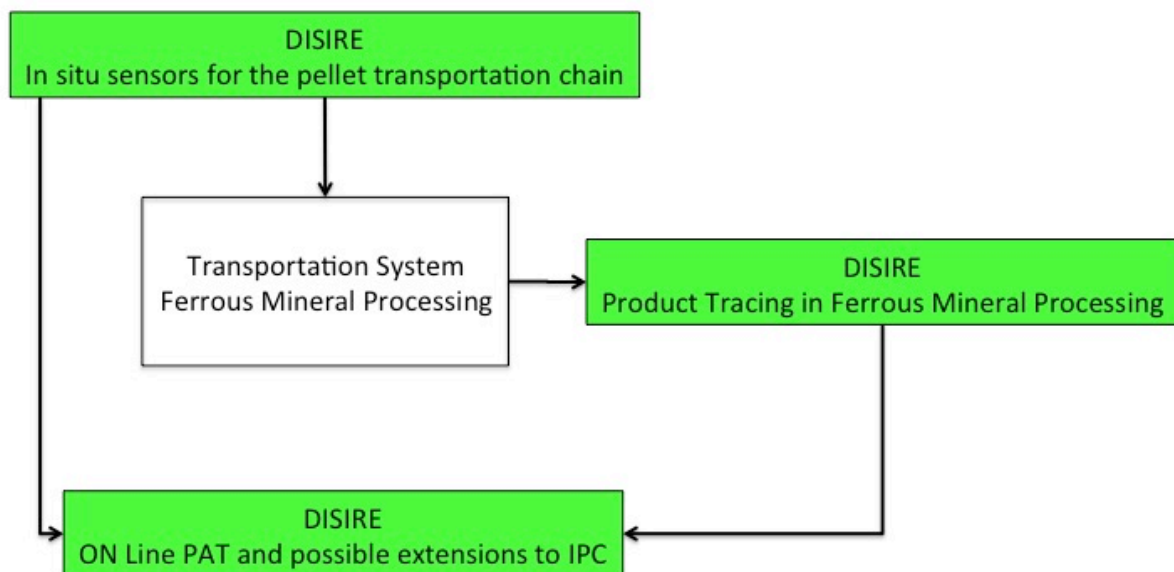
DISIRE
In situ sensors for the pellet transportation chain

Transportation System
Ferrous Mineral Processing

DISIRE
Product Tracing in Ferrous Mineral Processing

DISIRE
ON Line PAT and possible extensions to IPC